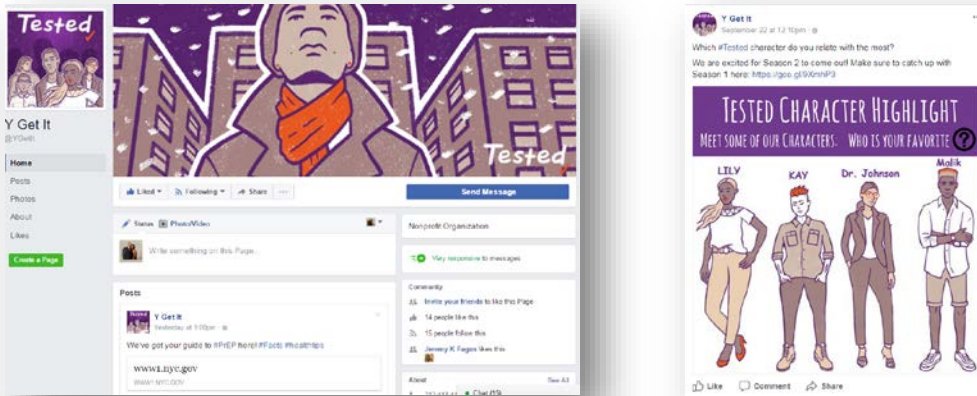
Tested

Y Get It
@YGetIt

Home
Posts
Photos
About
Likes

Create a Page

Tested

Liked ▾ Following ▾ Share ···

Send Message

Status Photo/Video

Write something on this Page...

Nonprofit Organization

Very responsive to messages

Community

Invite your friends to like this Page

14 people like this

15 people follow this

Jeremy K Fagan likes this

Posts

Y Get It
Yesterday at 1:00pm

We've got your guide to #PrEP here! #Facts #healthtips

www1.nyc.gov
WWW1.NYC.GOV

About

See All

Chat (15)

Y Get It
September 22 at 12:10pm

Which #Tested character do you relate with the most?

We are excited for Season 2 to come out! Make sure to catch up with Season 1 here: https://goo.gl/9XmhP3

TESTED CHARACTER HIGHLIGHT
MEET SOME OF OUR CHARACTERS: WHO IS YOUR FAVORITE ?

LILY
KAY
Dr. Johnson
Malik

Like Comment Share